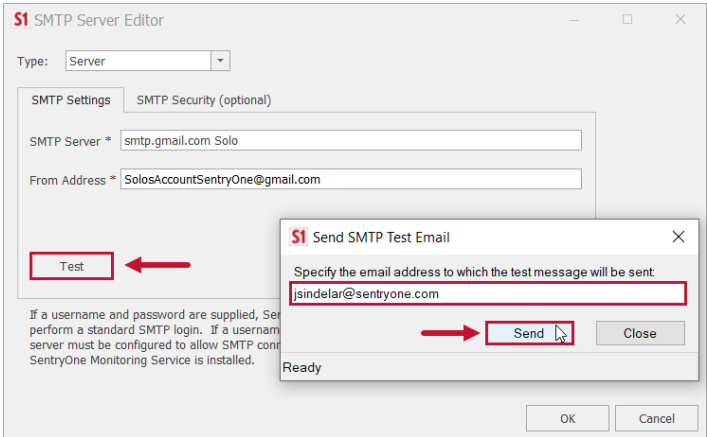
S1 SMTP Server Editor

Type: Server

SMTP Settings | SMTP Security (optional)

SMTP Server * smtp.gmail.com Solo

From Address * SolosAccountSentryOne@gmail.com

Test

If a username and password are supplied, Ser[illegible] perform a standard SMTP login. If a usernam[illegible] server must be configured to allow SMTP conn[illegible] SentryOne Monitoring Service is installed.

S1 Send SMTP Test Email

Specify the email address to which the test message will be sent:

jsindelar@sentryone.com

Send Close

Ready

OK Cancel